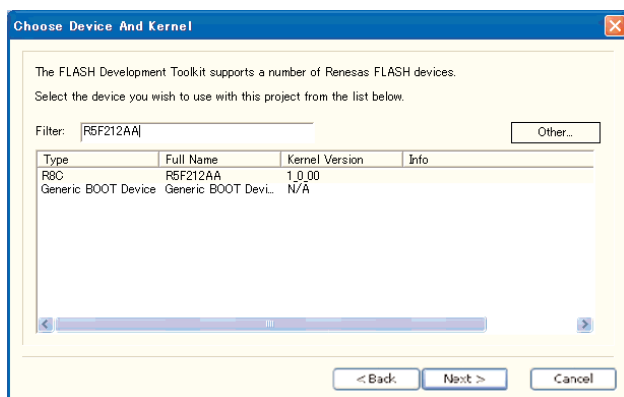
Choose Device And Kernel

The FLASH Development Toolkit supports a number of Renesas FLASH devices.

Select the device you wish to use with this project from the list below.

Filter: R5F212AA

Other...

| Type | Full Name | Kernel Version | Info |
|---|---|---|---|
| R8C | R5F212AA | 1_0_00 | |
| Generic BOOT Device | Generic BOOT Devi... | N/A | |

< Back

Next >

Cancel